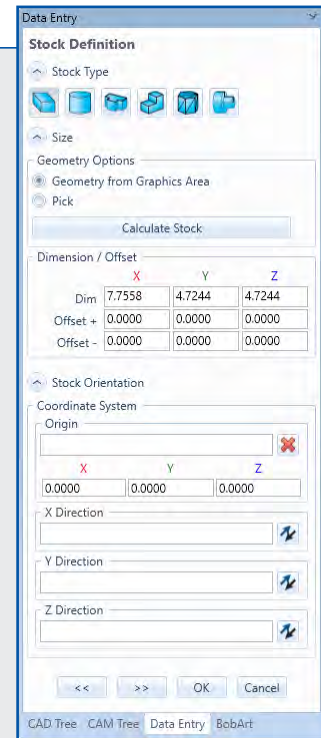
Data Entry

Stock Definition

Stock Type

Size

Geometry Options

Geometry from Graphics Area

Pick

Calculate Stock

Dimension / Offset

|  | X | Y | Z |
|---|---|---|---|
| Dim | 7.7558 | 4.7244 | 4.7244 |
| Offset + | 0.0000 | 0.0000 | 0.0000 |
| Offset - | 0.0000 | 0.0000 | 0.0000 |

Stock Orientation

Coordinate System

Origin

| X | Y | Z |
|---|---|---|
| 0.0000 | 0.0000 | 0.0000 |

X Direction

Y Direction

Z Direction

<< >> OK Cancel

CAD Tree CAM Tree Data Entry BobArt